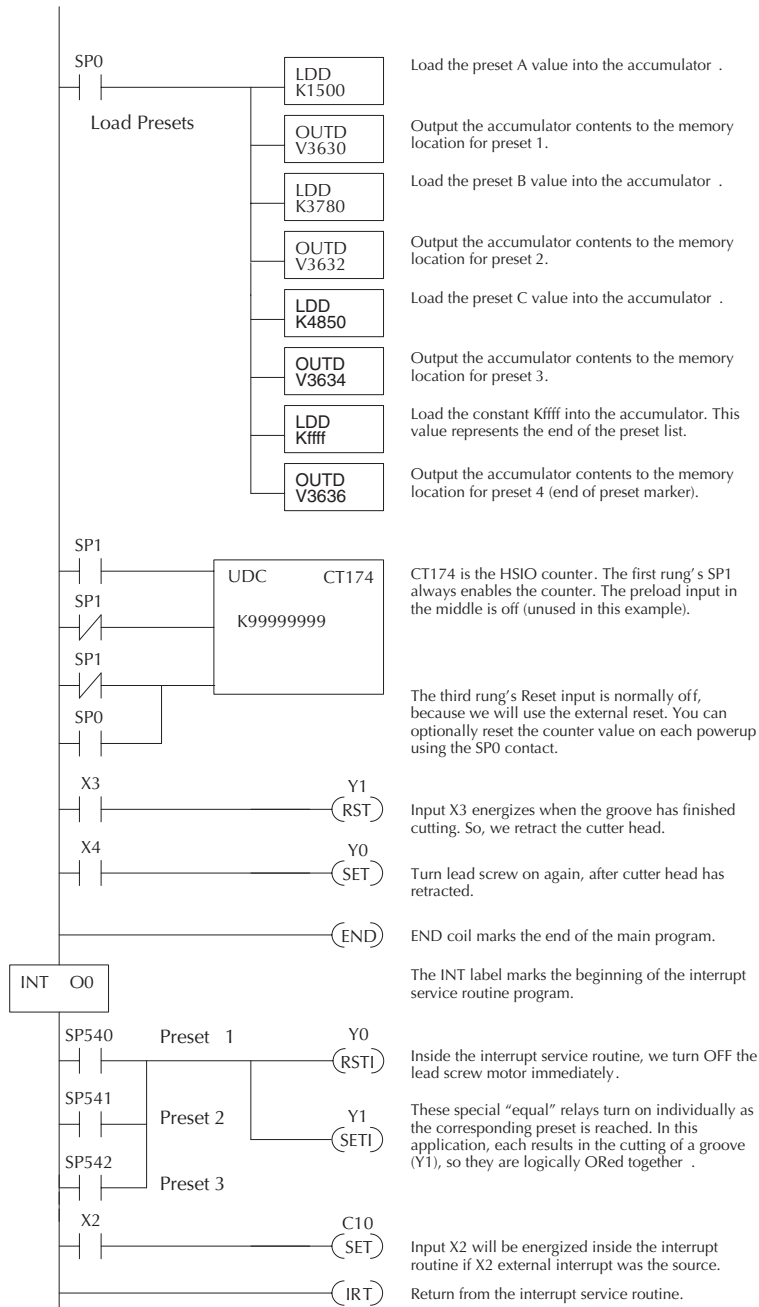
SP0

Load Presets

LDD
K1500

Load the preset A value into the accumulator .

OUTD
V3630

Output the accumulator contents to the memory location for preset 1.

LDD
K3780

Load the preset B value into the accumulator .

OUTD
V3632

Output the accumulator contents to the memory location for preset 2.

LDD
K4850

Load the preset C value into the accumulator .

OUTD
V3634

Output the accumulator contents to the memory location for preset 3.

LDD
Kffff

Load the constant Kffff into the accumulator. This value represents the end of the preset list.

OUTD
V3636

Output the accumulator contents to the memory location for preset 4 (end of preset marker).

SP1

SP1

SP1

SP0

UDC CT174

K99999999

CT174 is the HSIO counter. The first rung's SP1 always enables the counter. The preload input in the middle is off (unused in this example).

The third rung's Reset input is normally off, because we will use the external reset. You can optionally reset the counter value on each powerup using the SP0 contact.

X3

Y1
RST

Input X3 energizes when the groove has finished cutting. So, we retract the cutter head.

X4

Y0
SET

Turn lead screw on again, after cutter head has retracted.

END

END coil marks the end of the main program.

INT O0

The INT label marks the beginning of the interrupt service routine program.

SP540

Preset 1

Y0
RSTI

Inside the interrupt service routine, we turn OFF the lead screw motor immediately.

SP541

Preset 2

Y1
SETI

These special "equal" relays turn on individually as the corresponding preset is reached. In this application, each results in the cutting of a groove (Y1), so they are logically ORed together .

SP542

Preset 3

X2

C10
SET

Input X2 will be energized inside the interrupt routine if X2 external interrupt was the source.

IRT

Return from the interrupt service routine.